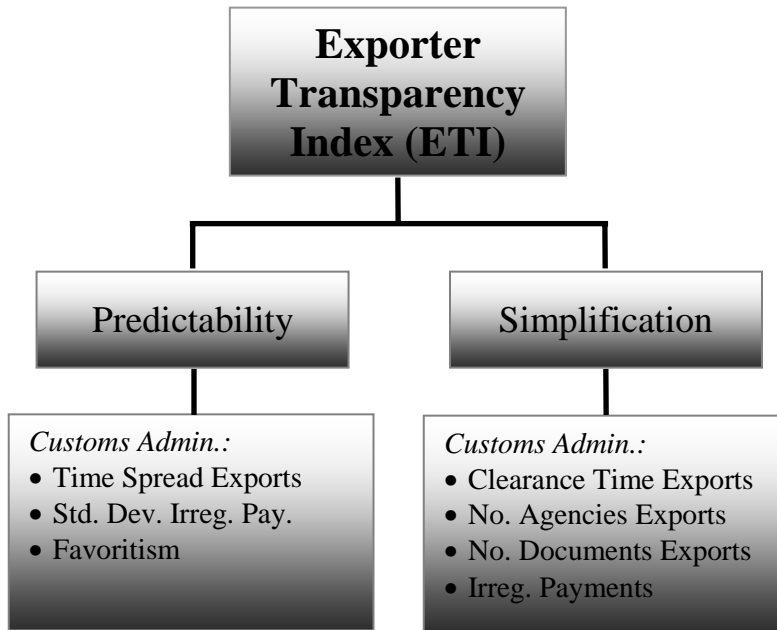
Exporter Transparency Index (ETI)

Predictability

Simplification

*Customs Admin.:*
- Time Spread Exports
- Std. Dev. Irreg. Pay.
- Favoritism

*Customs Admin.:*
- Clearance Time Exports
- No. Agencies Exports
- No. Documents Exports
- Irreg. Payments